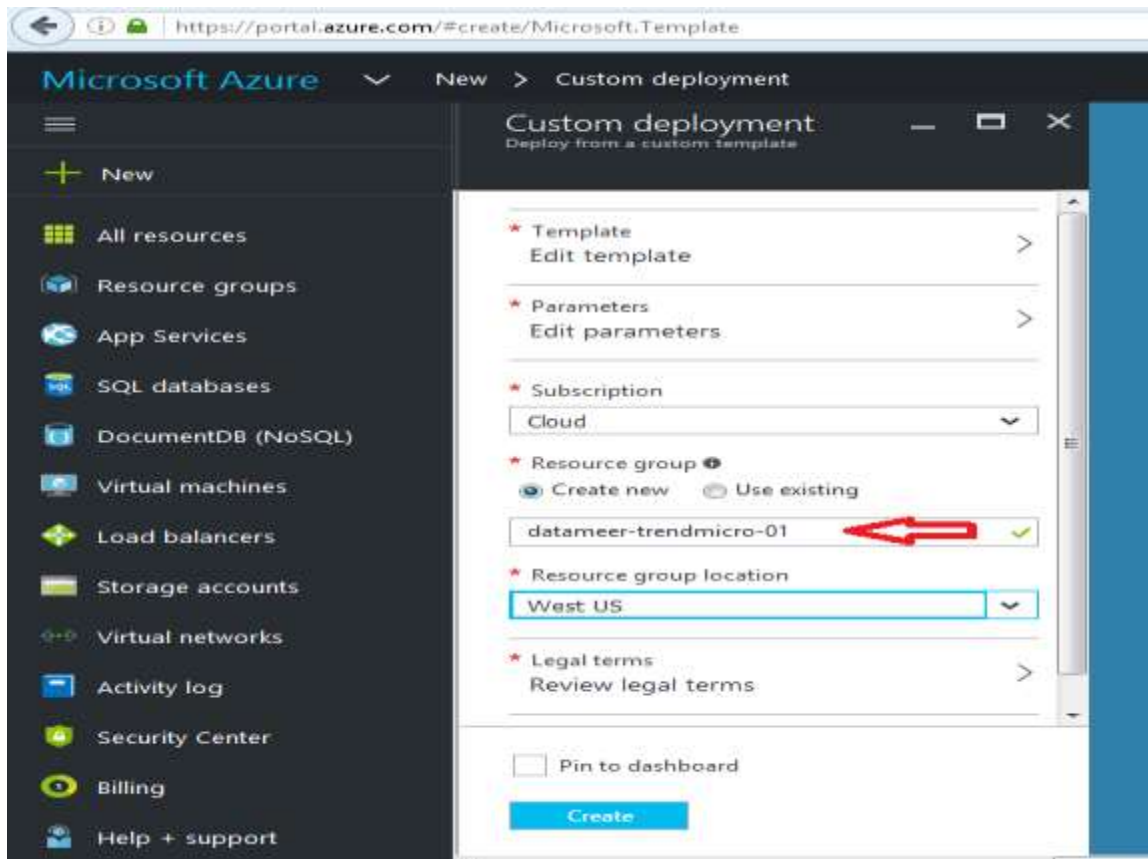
https://portal.azure.com/#create/Microsoft.Template

Microsoft Azure New > Custom deployment

New

All resources

Resource groups

App Services

SQL databases

DocumentDB (NoSQL)

Virtual machines

Load balancers

Storage accounts

Virtual networks

Activity log

Security Center

Billing

Help + support

Custom deployment
Deploy from a custom template

* Template
Edit template

* Parameters
Edit parameters

* Subscription
Cloud

* Resource group
Create new Use existing

datameer-trendmicro-01

* Resource group location
West US

* Legal terms
Review legal terms

Pin to dashboard

Create